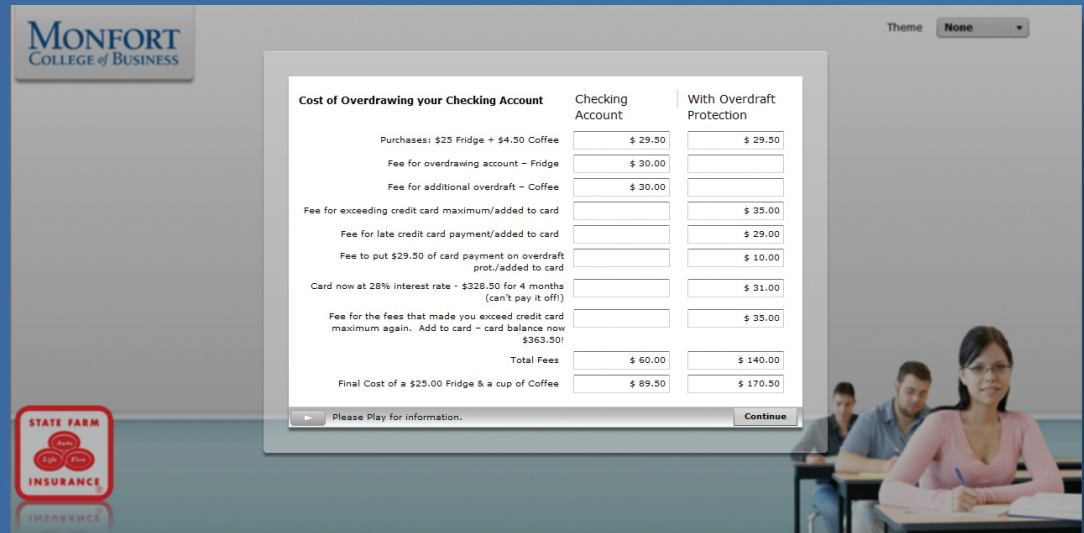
MONFORT
COLLEGE of BUSINESS

Theme None

| Cost of Overdrawing your Checking Account | Checking Account | With Overdraft Protection |
|---|---|---|
| Purchases: $25 Fridge + $4.50 Coffee | $ 29.50 | $ 29.50 |
| Fee for overdrawing account – Fridge | $ 30.00 | |
| Fee for additional overdraft – Coffee | $ 30.00 | |
| Fee for exceeding credit card maximum/added to card | | $ 35.00 |
| Fee for late credit card payment/added to card | | $ 29.00 |
| Fee to put $29.50 of card payment on overdraft prot./added to card | | $ 10.00 |
| Card now at 28% interest rate - $328.50 for 4 months (can't pay it off!) | | $ 31.00 |
| Fee for the fees that made you exceed credit card maximum again. Add to card – card balance now $363.50! | | $ 35.00 |
| Total Fees | $ 60.00 | $ 140.00 |
| Final Cost of a $25.00 Fridge & a cup of Coffee | $ 89.50 | $ 170.50 |

Please Play for information.

Continue

STATE FARM
Auto
Life
Fire
INSURANCE